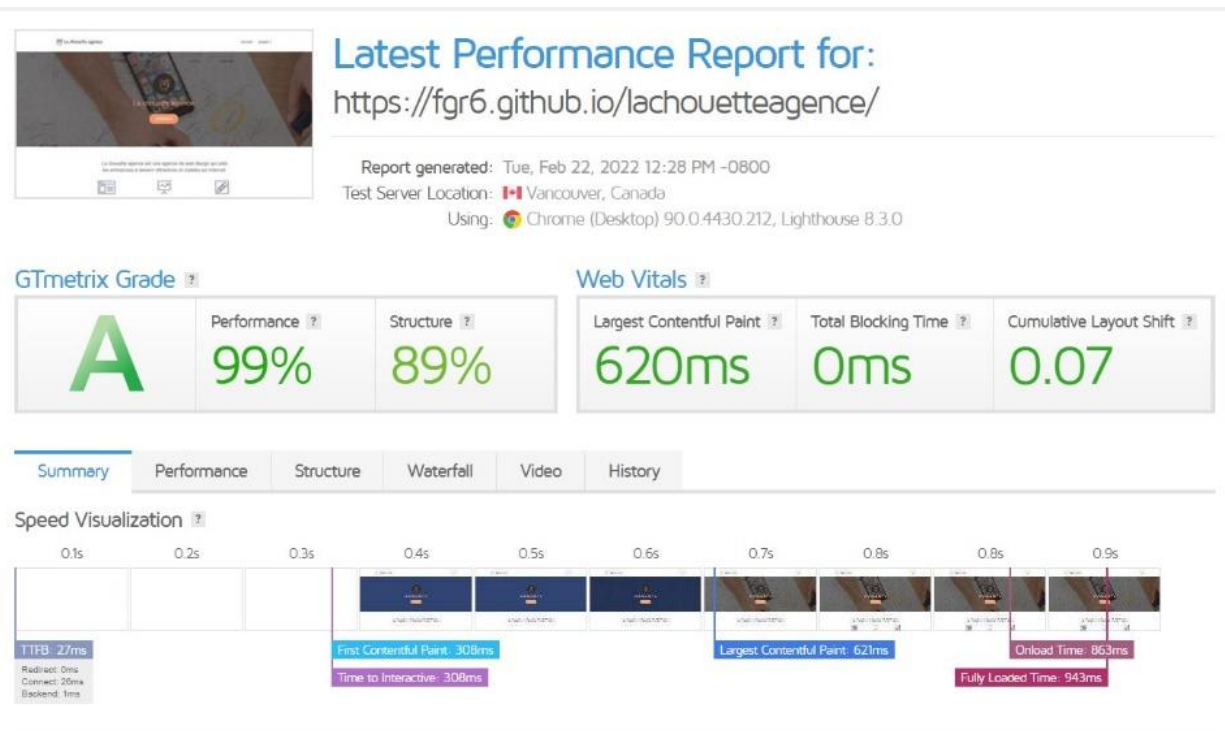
Latest Performance Report for:
https://fgr6.github.io/lachouetteagence/

Report generated: Tue, Feb 22, 2022 12:28 PM -0800
Test Server Location: Vancouver, Canada
Using: Chrome (Desktop) 90.0.4430.212, Lighthouse 8.3.0

GTmetrix Grade ?

A

Performance ?
99%

Structure ?
89%

Web Vitals ?

Largest Contentful Paint ?
620ms

Total Blocking Time ?
0ms

Cumulative Layout Shift ?
0.07

Summary | Performance | Structure | Waterfall | Video | History

Speed Visualization ?

0.1s 0.2s 0.3s 0.4s 0.5s 0.6s 0.7s 0.8s 0.8s 0.9s

TTFB: 27ms
Redirect: 0ms
Connect: 26ms
Backend: 1ms

First Contentful Paint: 308ms
Time to Interactive: 308ms
Largest Contentful Paint: 621ms
Onload Time: 863ms
Fully Loaded Time: 943ms